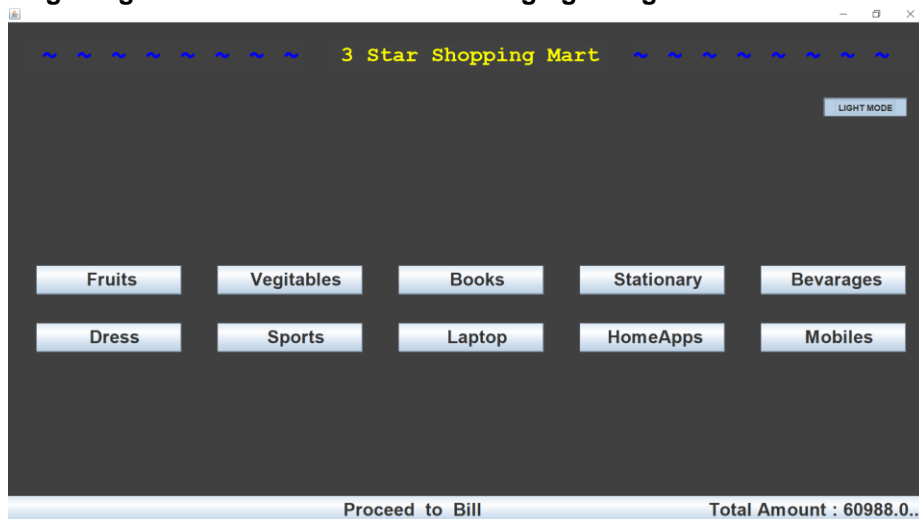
~ ~ ~ ~ ~ ~ ~ ~ 3 Star Shopping Mart ~ ~ ~ ~ ~ ~ ~ ~

LIGHT MODE

| Fruits | Vegitables | Books | Stationary | Bevarages |
|---|---|---|---|---|
| Dress | Sports | Laptop | HomeApps | Mobiles |

Proceed to Bill

Total Amount : 60988.0..